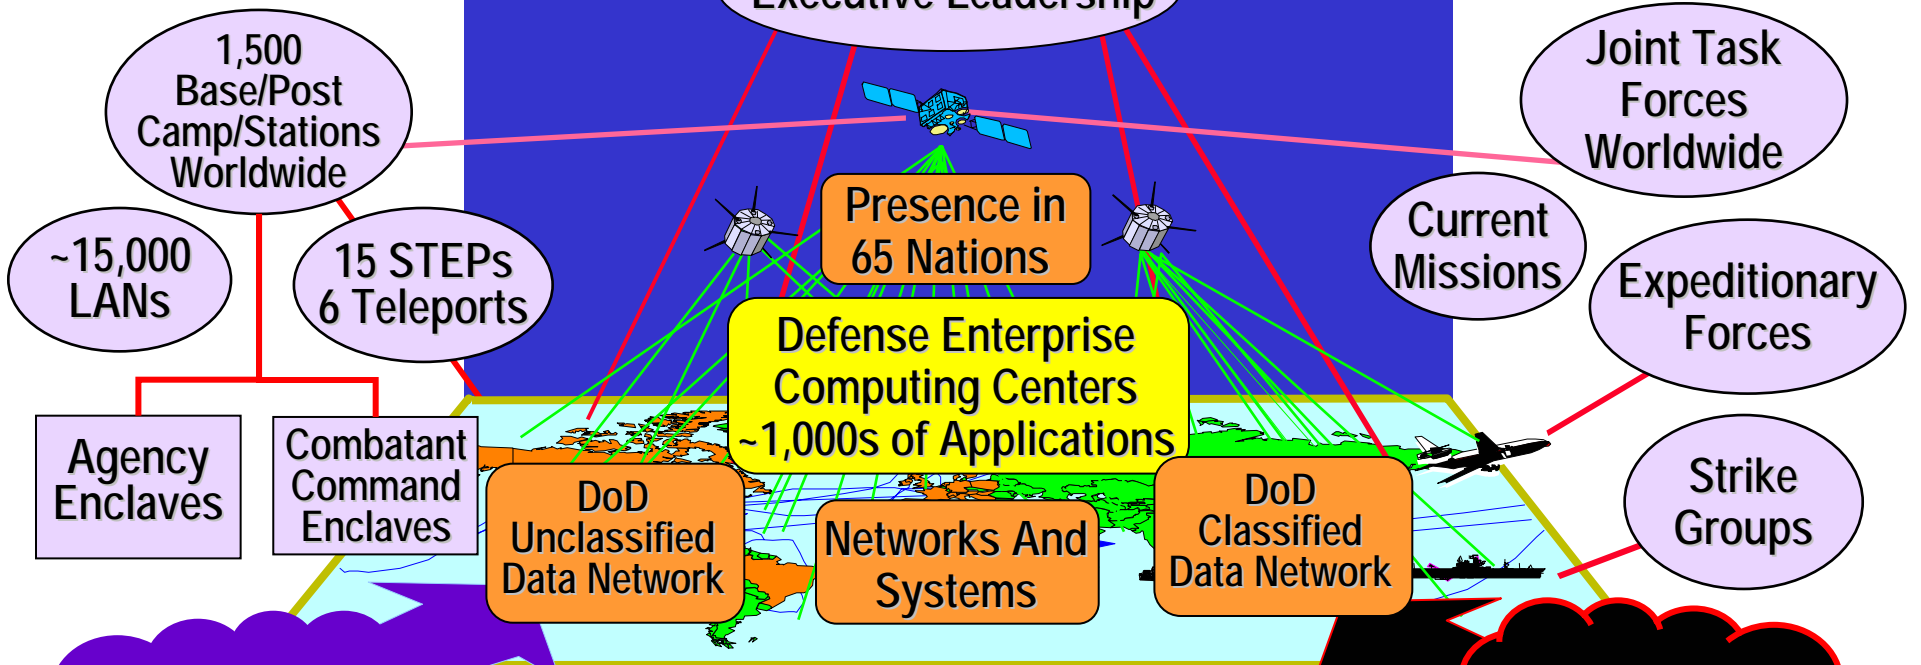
Executive Leadership

1,500 Base/Post Camp/Stations Worldwide

Joint Task Forces Worldwide

Presence in 65 Nations

~15,000 LANs

15 STEPs 6 Teleports

Current Missions

Expeditionary Forces

Defense Enterprise Computing Centers ~1,000s of Applications

Agency Enclaves

Combatant Command Enclaves

DoD Unclassified Data Network

Networks And Systems

DoD Classified Data Network

Strike Groups